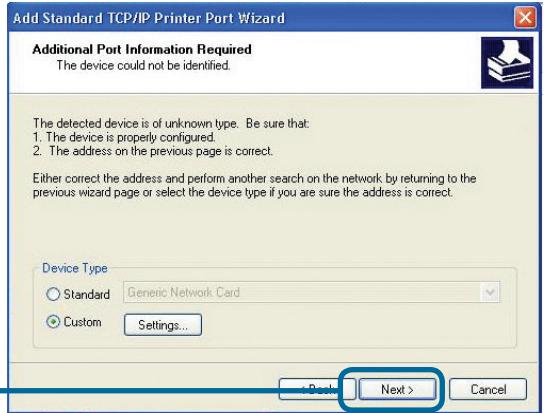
Add Standard TCP/IP Printer Port Wizard

Additional Port Information Required
The device could not be identified.

The detected device is of unknown type. Be sure that:
1. The device is properly configured.
2. The address on the previous page is correct.

Either correct the address and perform another search on the network by returning to the previous wizard page or select the device type if you are sure the address is correct.

Device Type
Standard Generic Network Card
Custom Settings...

< Back Next > Cancel